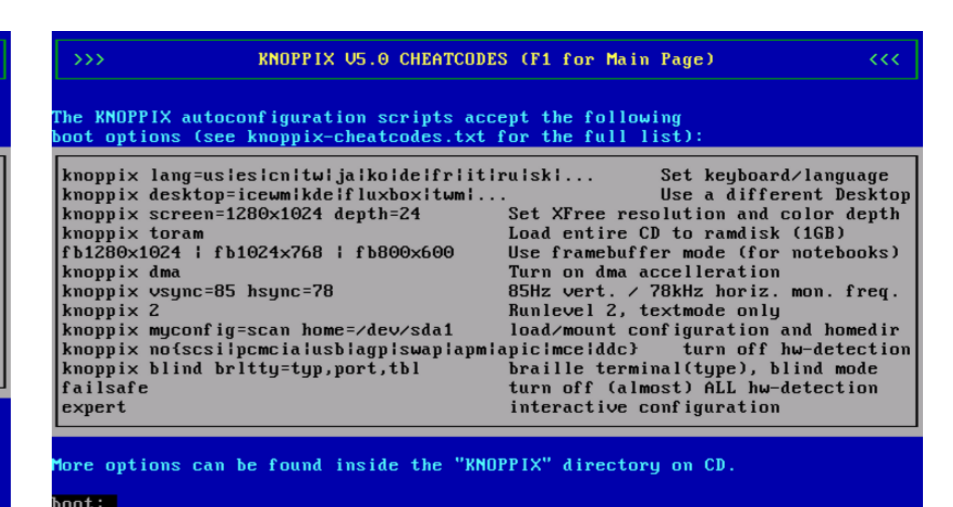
>>>   KNOPPIX V5.0 CHEATCODES (F1 for Main Page)   <<<

The KNOPPIX autoconfiguration scripts accept the following boot options (see knoppix-cheatcodes.txt for the full list):

knoppix lang=us|es|cn|tw|ja|ko|de|fr|it|ru|sk|...   Set keyboard/language
knoppix desktop=icewm|kde|fluxbox|twm|...   Use a different Desktop
knoppix screen=1280x1024 depth=24   Set XFree resolution and color depth
knoppix toram   Load entire CD to ramdisk (1GB)
fb1280x1024 | fb1024x768 | fb800x600   Use framebuffer mode (for notebooks)
knoppix dma   Turn on dma accelleration
knoppix vsync=85 hsync=78   85Hz vert. / 78kHz horiz. mon. freq.
knoppix 2   Runlevel 2, textmode only
knoppix myconfig=scan home=/dev/sda1   load/mount configuration and homedir
knoppix no{scsi|pcmcia|usb|agp|swap|apm|apic|mce|ddc}   turn off hw-detection
knoppix blind brltty=typ,port,tbl   braille terminal(type), blind mode
failsafe   turn off (almost) ALL hw-detection
expert   interactive configuration

More options can be found inside the "KNOPPIX" directory on CD.

boot: